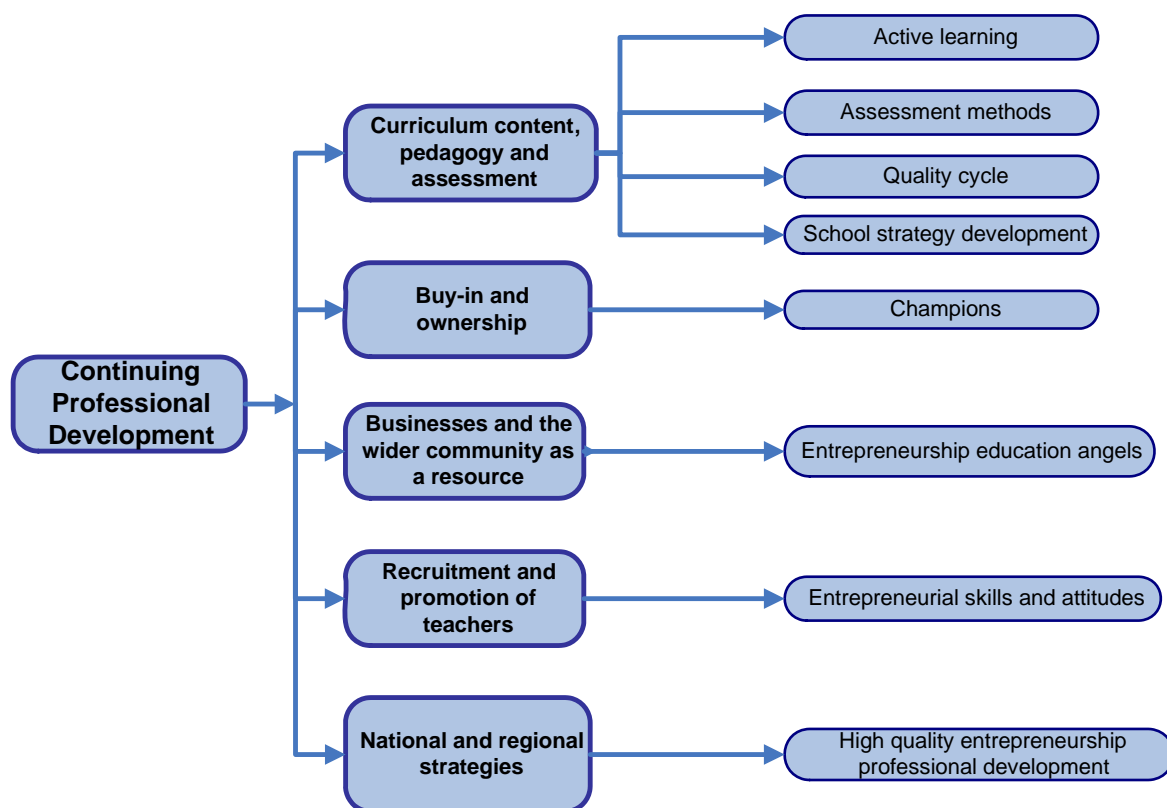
Continuing Professional Development

Curriculum content, pedagogy and assessment

Active learning

Assessment methods

Quality cycle

School strategy development

Buy-in and ownership

Champions

Businesses and the wider community as a resource

Entrepreneurship education angels

Recruitment and promotion of teachers

Entrepreneurial skills and attitudes

National and regional strategies

High quality entrepreneurship professional development